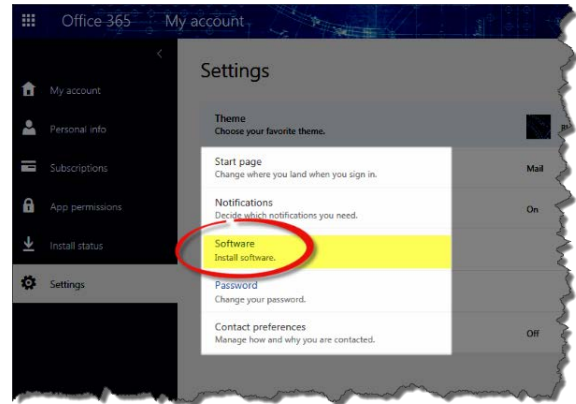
Office 365 My account

My account
Personal info
Subscriptions
App permissions
Install status
Settings

Settings

Theme
Choose your favorite theme.

Start page
Change where you land when you sign in.
Mail

Notifications
Decide which notifications you need.
On

Software
Install software.

Password
Change your password.

Contact preferences
Manage how and why you are contacted.
Off